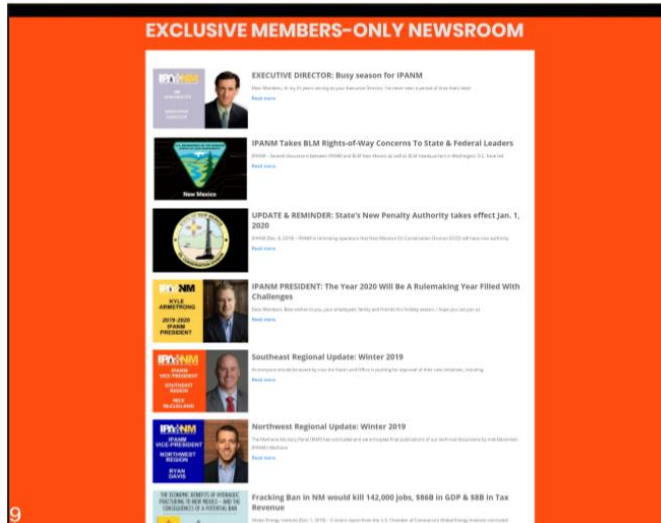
EXCLUSIVE MEMBERS-ONLY NEWSROOM

IPANM
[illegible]
EXECUTIVE DIRECTOR

EXECUTIVE DIRECTOR: Busy season for IPANM

Dear Members, In my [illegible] years serving as your Executive Director, I've never seen a period of time that's been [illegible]

Read more

New Mexico

IPANM Takes BLM Rights-of-Way Concerns To State & Federal Leaders

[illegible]

Read more

UPDATE & REMINDER: State's New Penalty Authority takes effect Jan. 1, 2020

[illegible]

Read more

IPANM
KYLE ARMSTRONG
2019-2020 IPANM PRESIDENT

IPANM PRESIDENT: The Year 2020 Will Be A Rulemaking Year Filled With Challenges

Dear Members, Best wishes to you, your employees, family and friends this holiday season. I hope you can join us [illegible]

Read more

IPANM
IPANM VICE-PRESIDENT
SOUTHEAST REGION
NICK McCLELLAND

Southeast Regional Update: Winter 2019

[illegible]

Read more

IPANM
IPANM VICE-PRESIDENT
NORTHWEST REGION
RYAN DAVIS

Northwest Regional Update: Winter 2019

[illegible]

Read more

THE ECONOMIC BENEFITS OF HYDRAULIC FRACTURING TO NEW MEXICO – AND THE CONSEQUENCES OF A POTENTIAL BAN

Fracking Ban in NM would kill 142,000 jobs, $86B in GDP & $8B in Tax Revenue

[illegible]

9